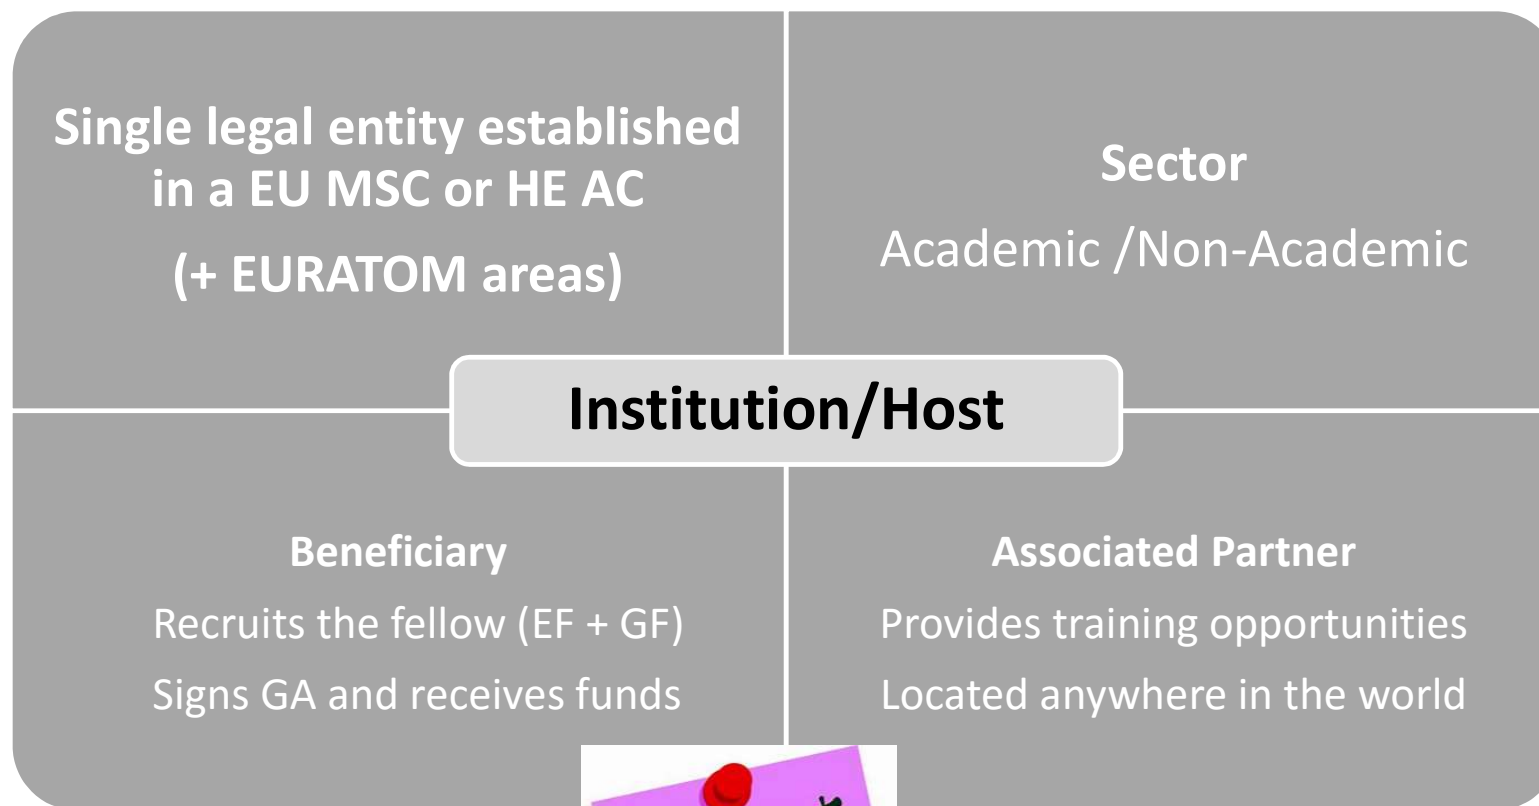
Single legal entity established in a EU MSC or HE AC

(+ EURATOM areas)

Sector

Academic /Non-Academic

Institution/Host

Beneficiary

Recruits the fellow (EF + GF)

Signs GA and receives funds

Associated Partner

Provides training opportunities

Located anywhere in the world